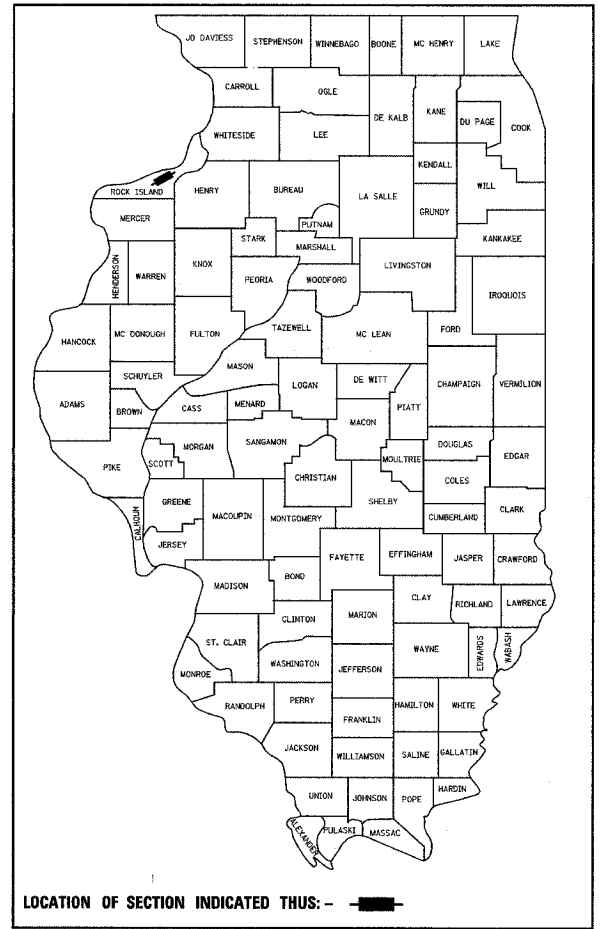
JO DAVIESS
STEPHENSON
WINNEBAGO
BOONE
MC HENRY
LAKE
CARROLL
OGLE
DE KALB
KANE
DU PAGE
COOK
WHITESIDE
LEE
KENDALL
ROCK ISLAND
HENRY
BUREAU
LA SALLE
WILL
MERCER
PUTNAM
GRUNDY
STARK
MARSHALL
KANKAKEE
HENDERSON
WARREN
KNOX
PEORIA
WOODFORD
LIVINGSTON
IROQUOIS
HANCOCK
MC DONOUGH
FULTON
TAZEWELL
MC LEAN
FORD
MASON
SCHUYLER
LOGAN
DE WITT
CHAMPAIGN
VERMILION
ADAMS
BROWN
CASS
MENARD
PIATT
MACON
MORGAN
SANGAMON
DOUGLAS
EDGAR
PIKE
SCOTT
MOULTRIE
CHRISTIAN
COLES
SHELBY
GREENE
CALHOUN
MACOUPIN
MONTGOMERY
CUMBERLAND
CLARK
JERSEY
FAYETTE
EFFINGHAM
JASPER
CRAWFORD
MADISON
BOND
CLAY
RICHLAND
LAWRENCE
CLINTON
MARION
ST. CLAIR
EDWARDS
WABASH
WAYNE
WASHINGTON
MONROE
JEFFERSON
RANDOLPH
PERRY
HAMILTON
WHITE
FRANKLIN
JACKSON
WILLIAMSON
SALINE
GALLATIN
HARDIN
UNION
JOHNSON
POPE
ALEXANDER
PULASKI
MASSAC

LOCATION OF SECTION INDICATED THUS: -